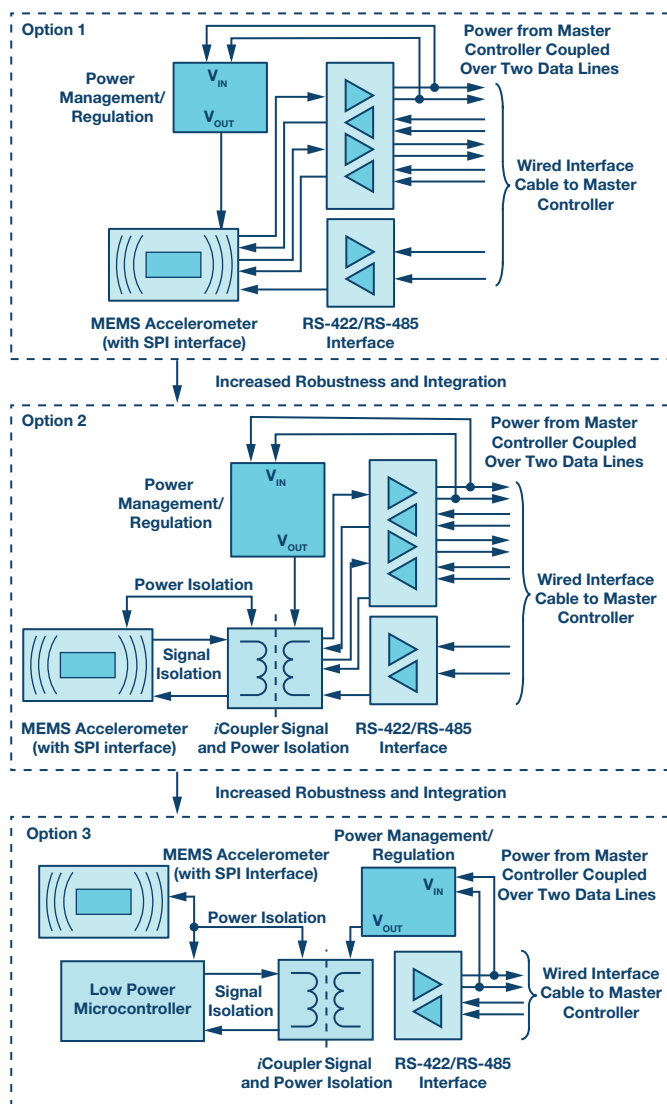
Option 1

Power from Master Controller Coupled Over Two Data Lines

Power Management/ Regulation

$V_{IN}$

$V_{OUT}$

Wired Interface Cable to Master Controller

MEMS Accelerometer (with SPI interface)

RS-422/RS-485 Interface

Increased Robustness and Integration

Option 2

Power from Master Controller Coupled Over Two Data Lines

Power Management/ Regulation

$V_{IN}$

$V_{OUT}$

Power Isolation

Signal Isolation

Wired Interface Cable to Master Controller

MEMS Accelerometer (with SPI interface)

iCoupler Signal and Power Isolation

RS-422/RS-485 Interface

Increased Robustness and Integration

Option 3

Power Management/ Regulation

MEMS Accelerometer (with SPI Interface)

Power from Master Controller Coupled Over Two Data Lines

$V_{IN}$

$V_{OUT}$

Power Isolation

Low Power Microcontroller

Signal Isolation

Wired Interface Cable to Master Controller

iCoupler Signal and Power Isolation

RS-422/RS-485 Interface